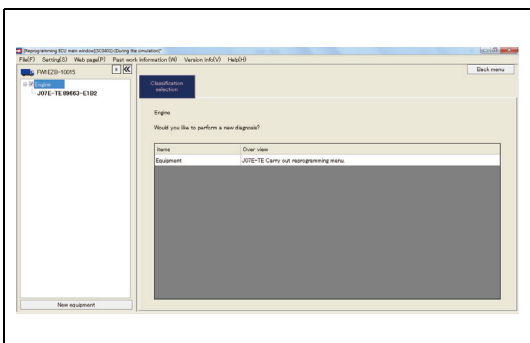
[Reprogramming ECU main window][SC0402-(During the simulation)]

File(F) Setting(S) Web page(P) Past work information (W) Version info(V) Help(H)

Back menu

FW1EZB-10015

Engine

J07E-TE 89663-E1B2

New equipment

Classification selection

Engine

Would you like to perform a new diagnosis?

| Items | Over view |
|---|---|
| Equipment | J07E-TE Carry out reprogramming menu |